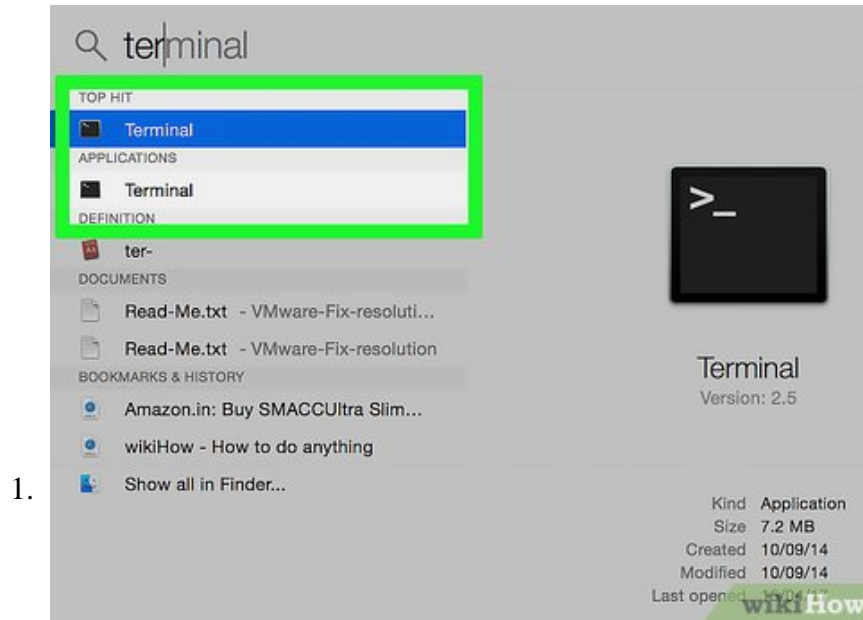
terminal

TOP HIT

Terminal

APPLICATIONS

Terminal

DEFINITION

ter-

DOCUMENTS

Read-Me.txt - VMware-Fix-resoluti...

Read-Me.txt - VMware-Fix-resolution

BOOKMARKS & HISTORY

Amazon.in: Buy SMACCUltra Slim...

wikiHow - How to do anything

1. Show all in Finder...

>_

Terminal
Version: 2.5

| Kind | Application |
|---|---|
| Size | 7.2 MB |
| Created | 10/09/14 |
| Modified | 10/09/14 |
| Last opened | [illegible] |

wikiHow